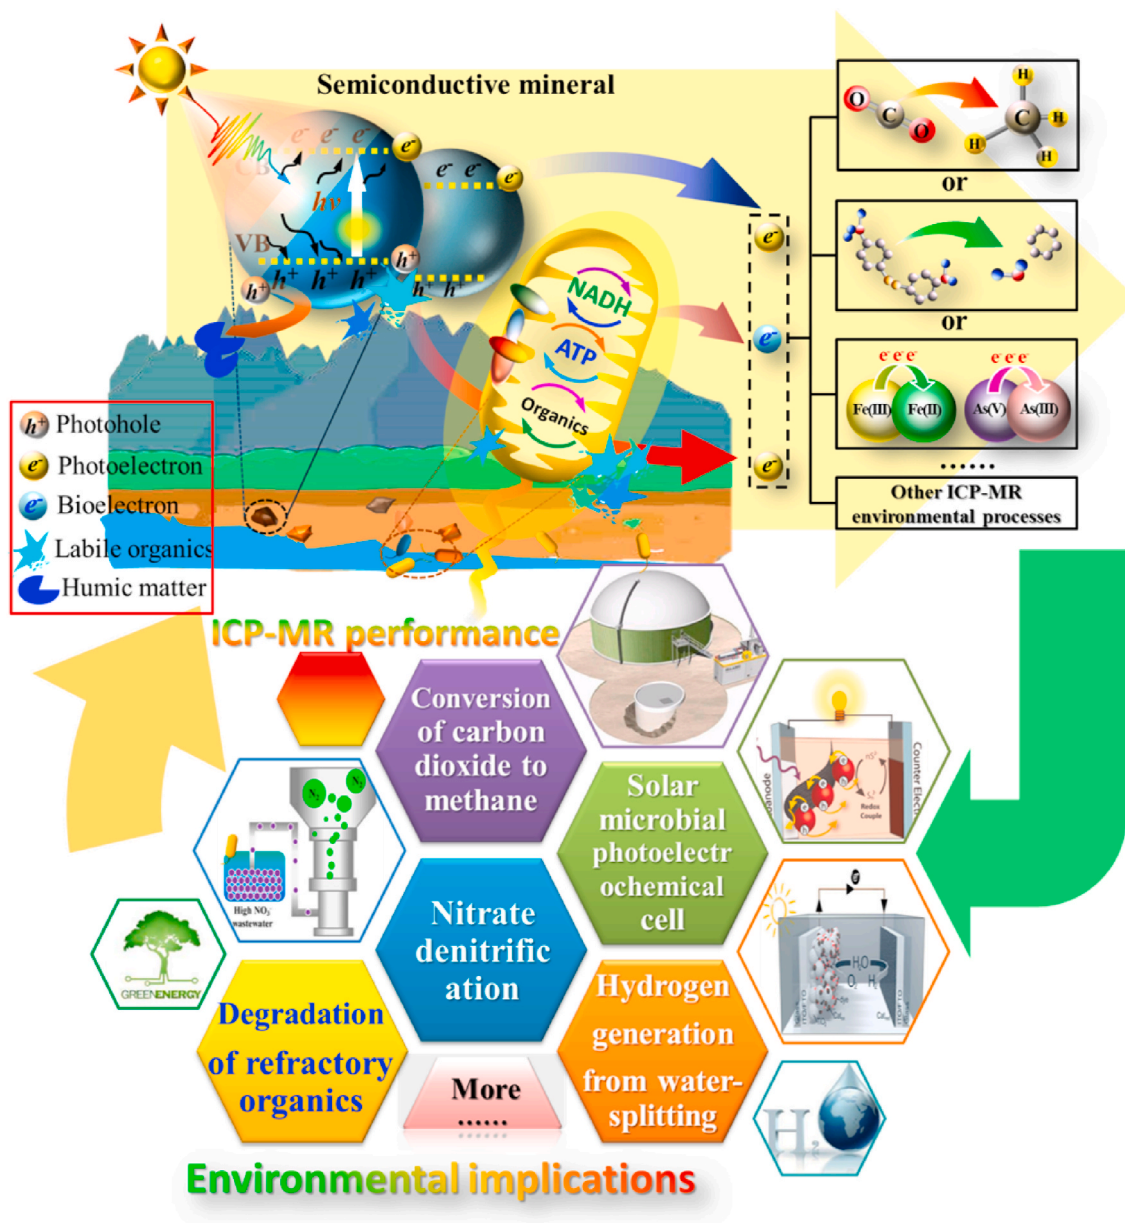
Semiconductive mineral

CB
e⁻ e⁻ e⁻
e⁻
e⁻ e⁻
e⁻
hν
VB
h⁺
h⁺ h⁺ h⁺ h⁺
h⁺ h⁺
h⁺

NADH
ATP
Organics

e⁻
e⁻
e⁻

O C O
H C H H H
or
or
e e e
Fe(III) Fe(II)
e e e
As(V) As(III)
……
Other ICP-MR environmental processes

h⁺ Photohole
e⁻ Photoelectron
e⁻ Bioelectron
Labile organics
Humic matter

ICP-MR performance

Conversion of carbon dioxide to methane

Solar microbial photoelectrochemical cell

Anode
Counter Electr
Redox Couple

High NO₃ wastewater
N₂
N₂

Nitrate denitrification

GREENENERGY

Degradation of refractory organics

More ……

Hydrogen generation from water-splitting

H₂O
O₂ H₂

H₂

Environmental implications